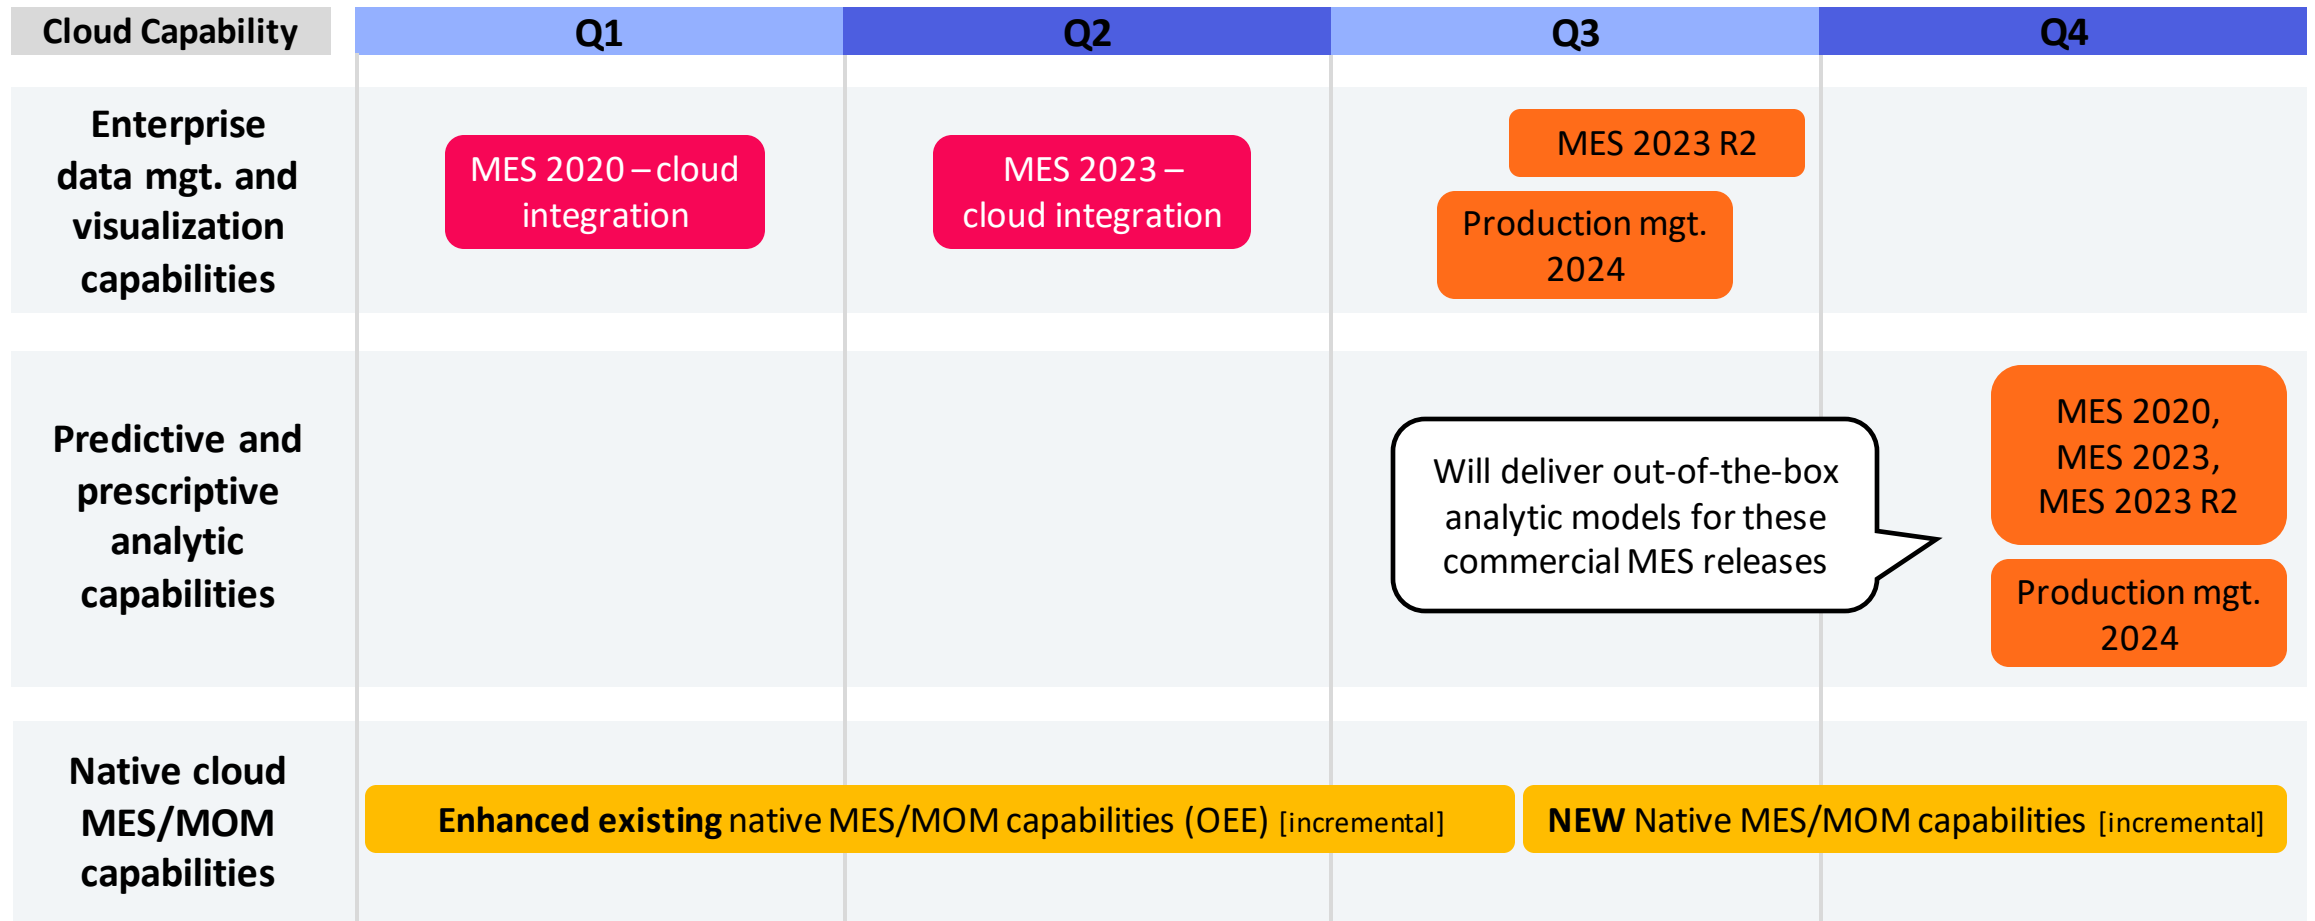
| Cloud Capability | Q1 | Q2 | Q3 | Q4 |
|---|---|---|---|---|
| Enterprise data mgt. and visualization capabilities | MES 2020 – cloud integration | MES 2023 – cloud integration | MES 2023 R2<br>Production mgt. 2024 | |
| Predictive and prescriptive analytic capabilities | | | Will deliver out-of-the-box analytic models for these commercial MES releases | MES 2020, MES 2023, MES 2023 R2<br>Production mgt. 2024 |
| Native cloud MES/MOM capabilities | Enhanced existing native MES/MOM capabilities (OEE) [incremental] | | NEW Native MES/MOM capabilities [incremental] | |